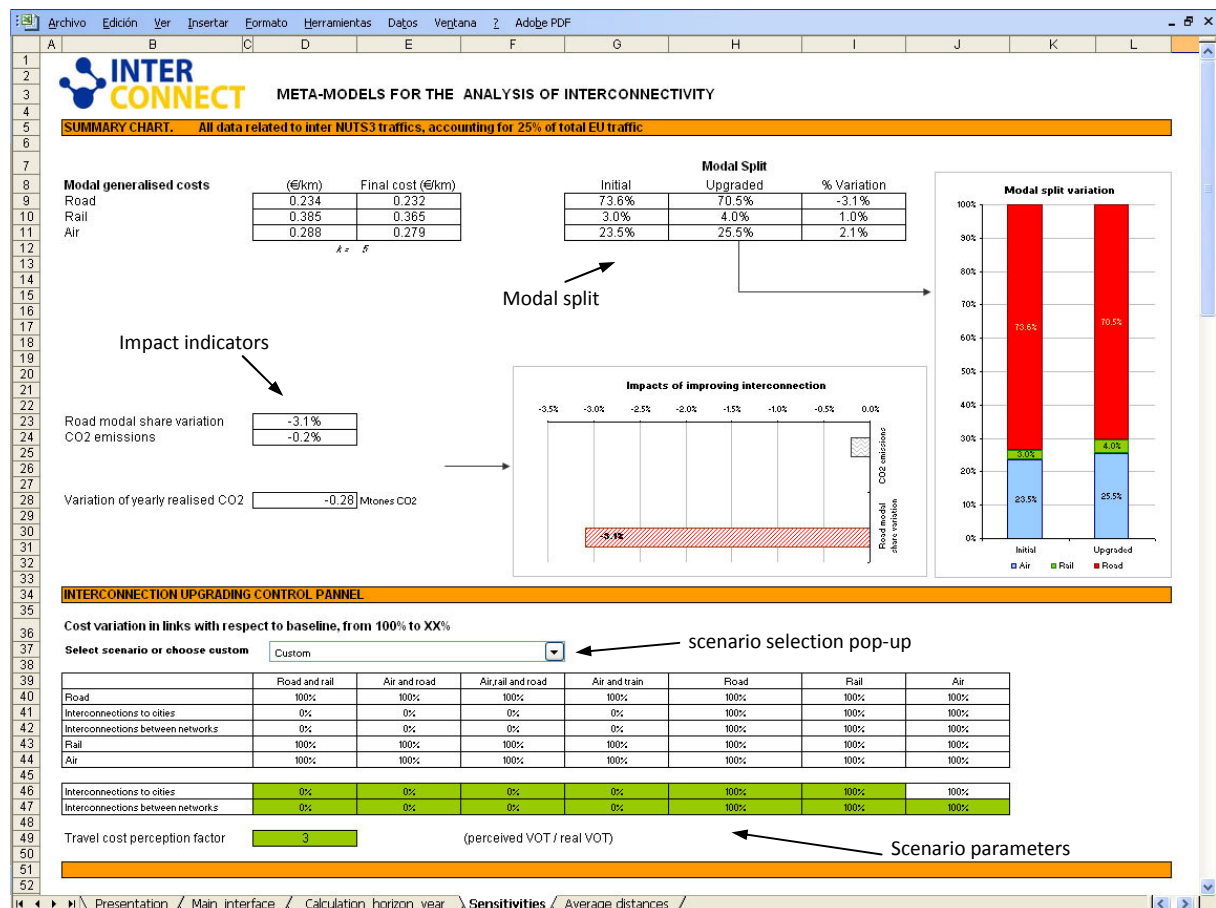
Archivo Edición Ver Insertar Formato Herramientas Datos Ventana ? Adobe PDF

A B C D E F G H I J K L

INTER CONNECT

META-MODELS FOR THE ANALYSIS OF INTERCONNECTIVITY

SUMMARY CHART. All data related to inter NUTS3 traffics, accounting for 25% of total EU traffic

| Modal generalised costs | (€/km) | Final cost (€/km) |
|---|---|---|
| Road | 0.234 | 0.232 |
| Rail | 0.385 | 0.365 |
| Air | 0.288 | 0.279 |

k = 5

Modal Split

| Initial | Upgraded | % Variation |
|---|---|---|
| 73.6% | 70.5% | -3.1% |
| 3.0% | 4.0% | 1.0% |
| 23.5% | 25.5% | 2.1% |

Modal split

Modal split variation

100% 90% 80% 70% 60% 50% 40% 30% 20% 10% 0%

73.6% 70.5% 3.0% 4.0% 23.5% 25.5%

Initial Upgraded

Air Rail Road

Impact indicators

Road modal share variation -3.1%
CO2 emissions -0.2%

Variation of yearly realised CO2 -0.28 Mtones CO2

Impacts of improving interconnection

-3.5% -3.0% -2.5% -2.0% -1.5% -1.0% -0.5% 0.0%

CO2 emissions

Road modal share variation

-3.1%

INTERCONNECTION UPGRADING CONTROL PANNEL

Cost variation in links with respect to baseline, from 100% to XX%

Select scenario or choose custom Custom

scenario selection pop-up

| | Road and rail | Air and road | Air,rail and road | Air and train | Road | Rail | Air |
|---|---|---|---|---|---|---|---|
| Road | 100% | 100% | 100% | 100% | 100% | 100% | 100% |
| Interconnections to cities | 0% | 0% | 0% | 0% | 100% | 100% | 100% |
| Interconnections between networks | 0% | 0% | 0% | 0% | 100% | 100% | 100% |
| Rail | 100% | 100% | 100% | 100% | 100% | 100% | 100% |
| Air | 100% | 100% | 100% | 100% | 100% | 100% | 100% |

| Interconnections to cities | 0% | 0% | 0% | 0% | 100% | 100% | 100% |
|---|---|---|---|---|---|---|---|
| Interconnections between networks | 0% | 0% | 0% | 0% | 100% | 100% | 100% |

Travel cost perception factor 3 (perceived VOT / real VOT)

Scenario parameters

Presentation / Main interface / Calculation horizon year / Sensitivities / Average distances /